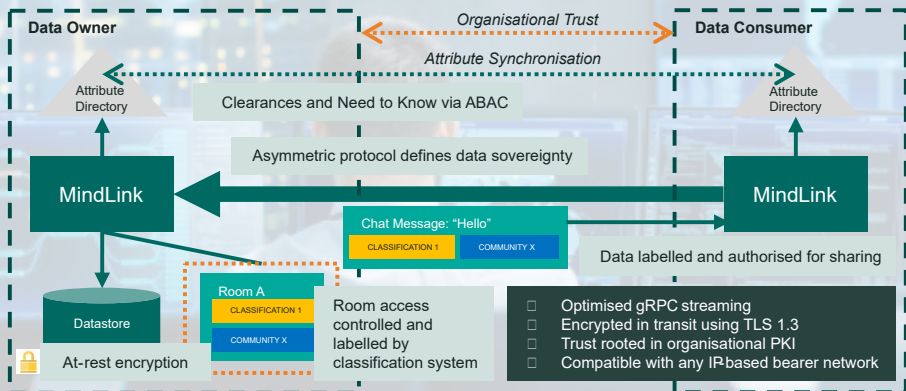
Data Owner

Organisational Trust

Data Consumer

Attribute Synchronisation

Attribute Directory

Clearances and Need to Know via ABAC

Attribute Directory

Asymmetric protocol defines data sovereignty

MindLink

MindLink

Chat Message: "Hello"

CLASSIFICATION 1

COMMUNITY X

Data labelled and authorised for sharing

Room A

CLASSIFICATION 1

COMMUNITY X

Datastore

Room access controlled and labelled by classification system

At-rest encryption

Optimised gRPC streaming
Encrypted in transit using TLS 1.3
Trust rooted in organisational PKI
Compatible with any IP-based bearer network